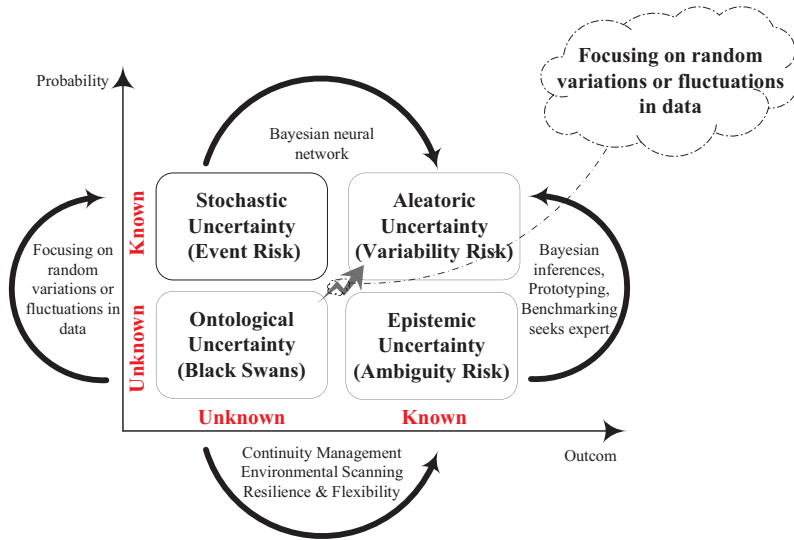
Focusing on random variations or fluctuations in data

Probability

Bayesian neural network

Known

Stochastic Uncertainty (Event Risk)

Aleatoric Uncertainty (Variability Risk)

Focusing on random variations or fluctuations in data

Bayesian inferences, Prototyping, Benchmarking seeks expert

Unknown

Ontological Uncertainty (Black Swans)

Epistemic Uncertainty (Ambiguity Risk)

Unknown

Known

Continuity Management Environmental Scanning Resilience & Flexibility

Outcom